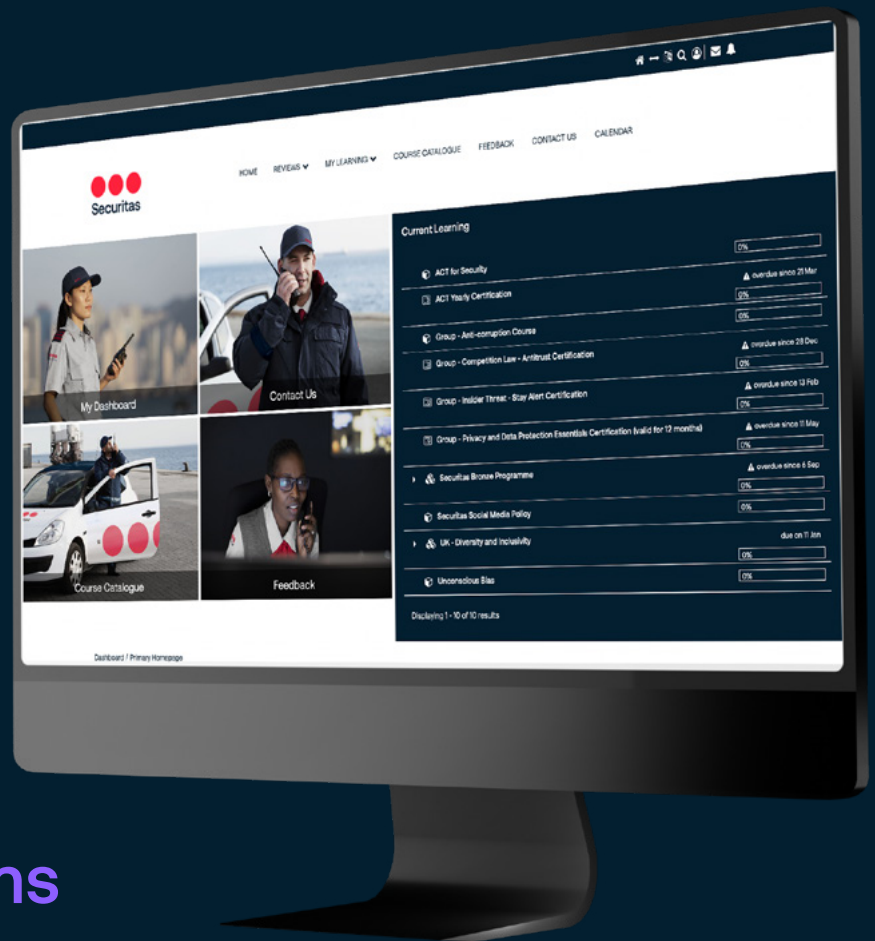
Securitas

HOME REVIEWS MY LEARNING COURSE CATALOGUE FEEDBACK CONTACT US CALENDAR

My Dashboard

Contact Us

Course Catalogue

Feedback

Current Learning

0%

ACT for Security

overdue since 21 Mar

ACT Yearly Certification

0%

0%

Group - Anti-corruption Course

overdue since 28 Dec

Group - Competition Law - Antitrust Certification

0%

overdue since 13 Feb

Group - Insider Threat - Stay Alert Certification

0%

overdue since 11 May

Group - Privacy and Data Protection Essentials Certification (valid for 12 months)

0%

overdue since 6 Sep

Securitas Bronze Programme

0%

Securitas Social Media Policy

0%

due on 11 Jan

UK - Diversity and Inclusivity

0%

Unconscious Bias

0%

Displaying 1 - 10 of 10 results

Dashboard / Primary Homepage

ns